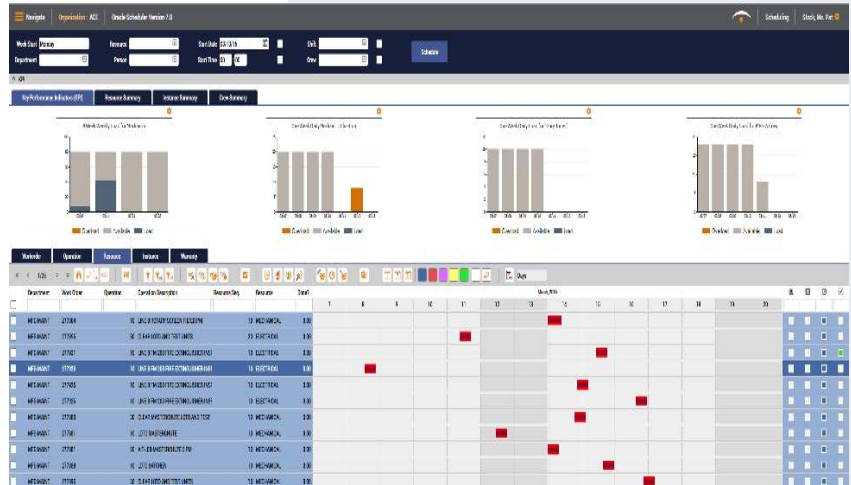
Navigator Organization : ACS Oracle Scheduler Version 7.0 Scheduling Stock, Mr. Pat

Week Start Monday
Department
Resource
Person
Start Date
Start Time
Shift
Crew
Schedule

KPI

Key Performance Indicators (KPI) Resource Summary Instance Summary Crew Summary

0 0 0 0

Overload Available Load

Workorder Operation Resource Instance Warehouse

1/25

| Department | Work Order | Operation | Operation Description | Resource Seq | Resource | Dur |
|---|---|---|---|---|---|---|
| MFG MAINT | 377084 | 10 | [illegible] | 10 | MECHANICAL | 3.00 |
| MFG MAINT | 377085 | 10 | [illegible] | 10 | MECHANICAL | 3.00 |
| MFG MAINT | 377087 | 10 | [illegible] | 10 | ELECTRICAL | 3.00 |
| MFG MAINT | 377088 | 10 | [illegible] | 10 | ELECTRICAL | 3.00 |
| MFG MAINT | 377085 | 10 | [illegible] | 10 | ELECTRICAL | 3.00 |
| MFG MAINT | 377085 | 10 | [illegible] | 10 | ELECTRICAL | 3.00 |
| MFG MAINT | 377080 | 10 | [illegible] | 10 | MECHANICAL | 3.00 |
| MFG MAINT | 377081 | 10 | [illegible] | 10 | MECHANICAL | 3.00 |
| MFG MAINT | 377087 | 10 | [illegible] | 10 | MECHANICAL | 3.00 |
| MFG MAINT | 377089 | 10 | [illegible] | 10 | MECHANICAL | 3.00 |
| MFG MAINT | 377083 | 10 | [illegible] | 10 | MECHANICAL | 3.00 |

7 8 9 10 11 12 13 14 15 16 17 18 19 20